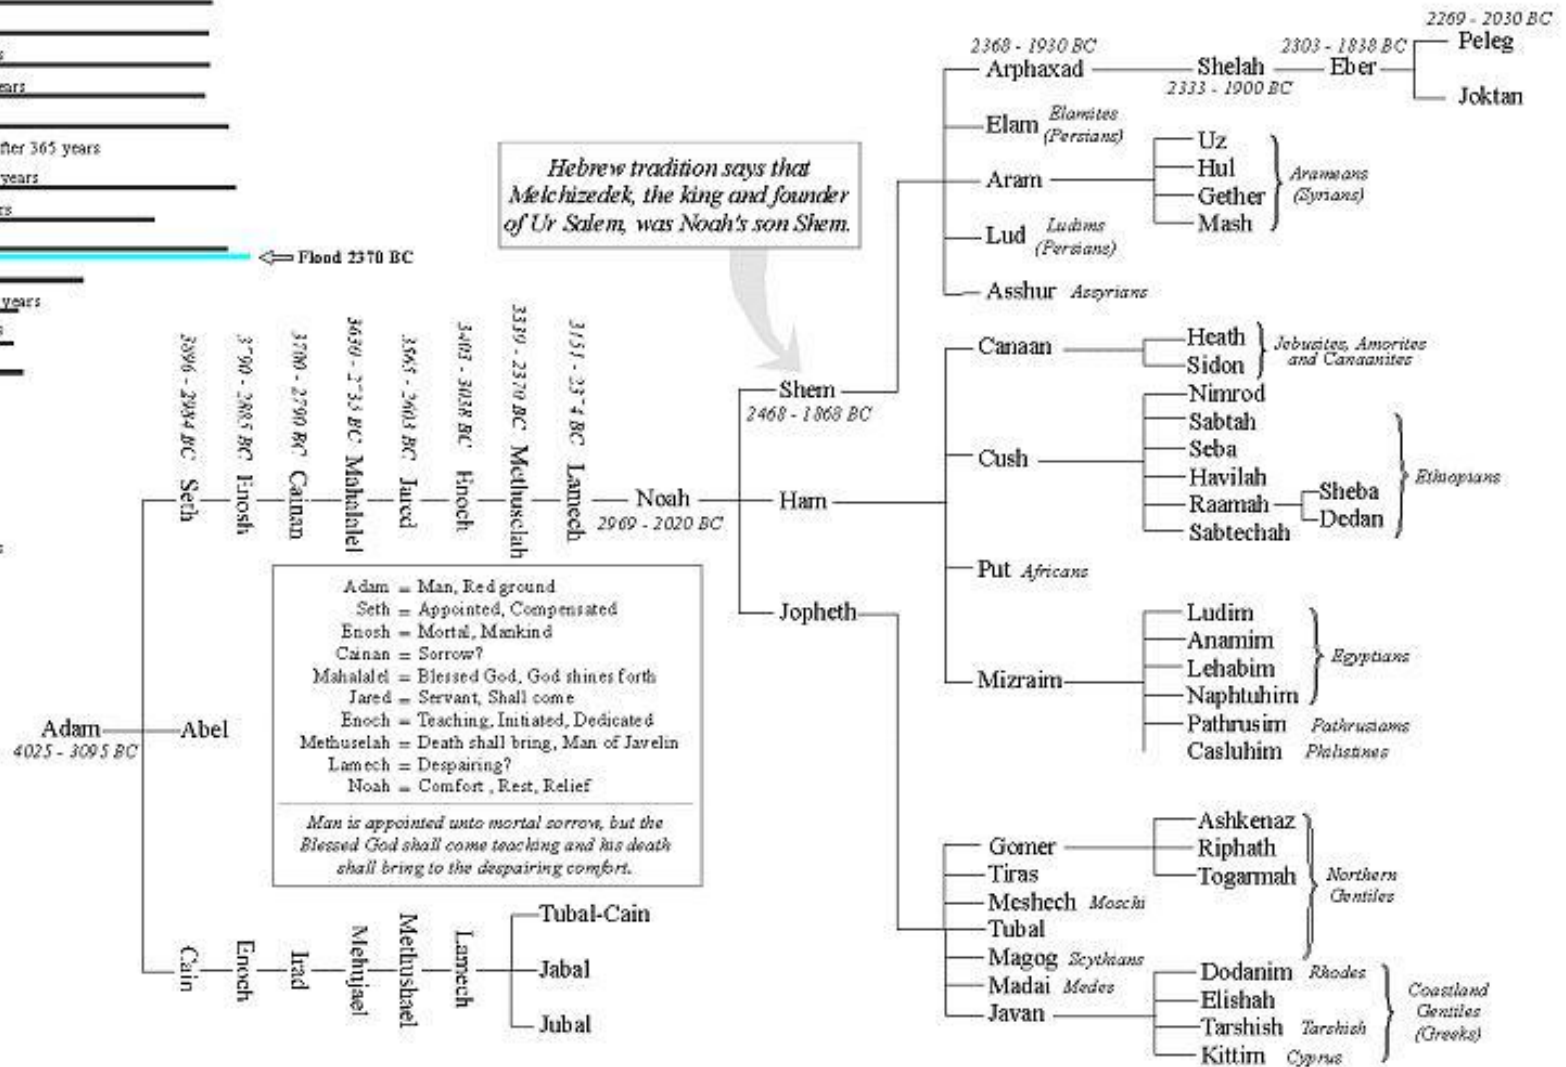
s
ears
fter 365 years
years
rs
Flood 2370 BC
years
s

Hebrew tradition says that Melchizedek, the king and founder of Ur Salem, was Noah's son Shem.

Adam
4025 - 3095 BC
Abel
3896 - 2984 BC Seth
3790 - 2885 BC Enosh
3700 - 2790 BC Cainan
3630 - 2735 BC Mahalalel
3565 - 2603 BC Jared
3403 - 3038 BC Enoch
3339 - 2370 BC Methuselah
3151 - 2374 BC Lamech
Noah
2969 - 2020 BC

| Adam | = | Man, Red ground |
|---|---|---|
| Seth | = | Appointed, Compensated |
| Enosh | = | Mortal, Mankind |
| Cainan | = | Sorrow? |
| Mahalalel | = | Blessed God, God shines forth |
| Jared | = | Servant, Shall come |
| Enoch | = | Teaching, Initiated, Dedicated |
| Methuselah | = | Death shall bring, Man of Javelin |
| Lamech | = | Despairing? |
| Noah | = | Comfort , Rest, Relief |

Man is appointed unto mortal sorrow, but the Blessed God shall come teaching and his death shall bring to the despairing comfort.

Cain
Enoch
Irad
Mehujael
Methushael
Lamech
Tubal-Cain
Jabal
Jubal

Shem
2468 - 1868 BC
Ham
Jopheth

2368 - 1930 BC
Arphaxad
Shelah
2333 - 1900 BC
2303 - 1838 BC
Eber
2269 - 2030 BC
Peleg
Joktan
Elam Elamites (Persians)
Aram
Uz
Hul
Gether
Mash
Arameans (Syrians)
Lud Ludims (Persians)
Asshur Assyrians

Canaan
Heath
Sidon
Jebusites, Amorites and Canaanites
Cush
Nimrod
Sabtah
Seba
Havilah
Raamah
Sabtechah
Sheba
Dedan
Ethiopians
Put Africans
Mizraim
Ludim
Anamim
Lehabim
Naphtuhim
Egyptians
Pathrusim Pathrusians
Casluhim Philistines

Gomer
Tiras
Meshech Moschi
Tubal
Magog Scythians
Madai Medes
Javan
Ashkenaz
Riphath
Togarmah
Northern Gentiles
Dodanim Rhodes
Elishah
Tarshish Tarshish
Kittim Cyprus
Coastland Gentiles (Greeks)